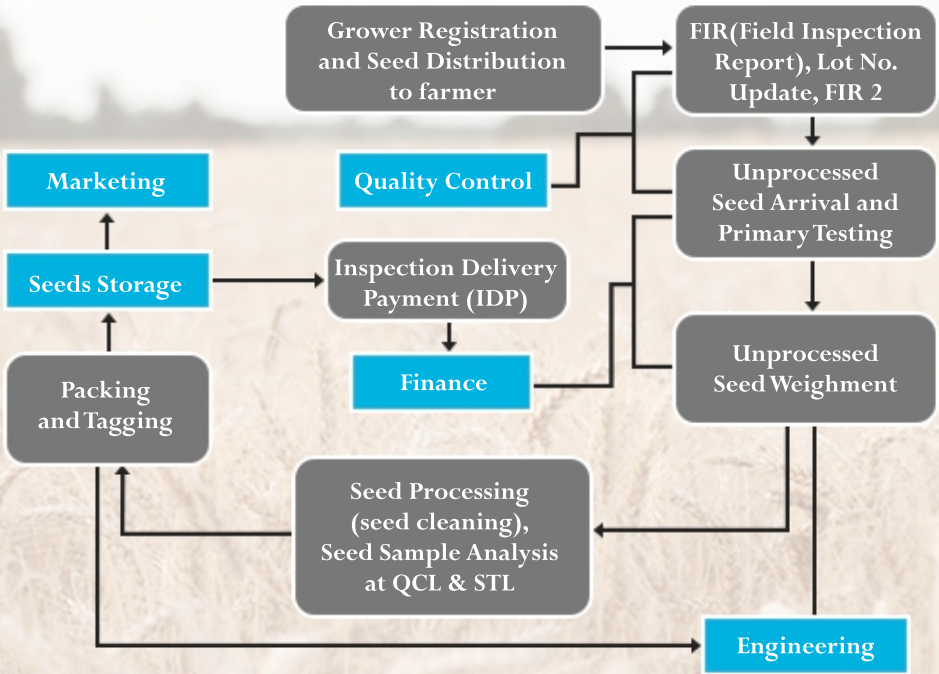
Grower Registration and Seed Distribution to farmer

FIR(Field Inspection Report), Lot No. Update, FIR 2

Marketing

Quality Control

Unprocessed Seed Arrival and Primary Testing

Seeds Storage

Inspection Delivery Payment (IDP)

Finance

Unprocessed Seed Weighment

Packing and Tagging

Seed Processing (seed cleaning), Seed Sample Analysis at QCL & STL

Engineering